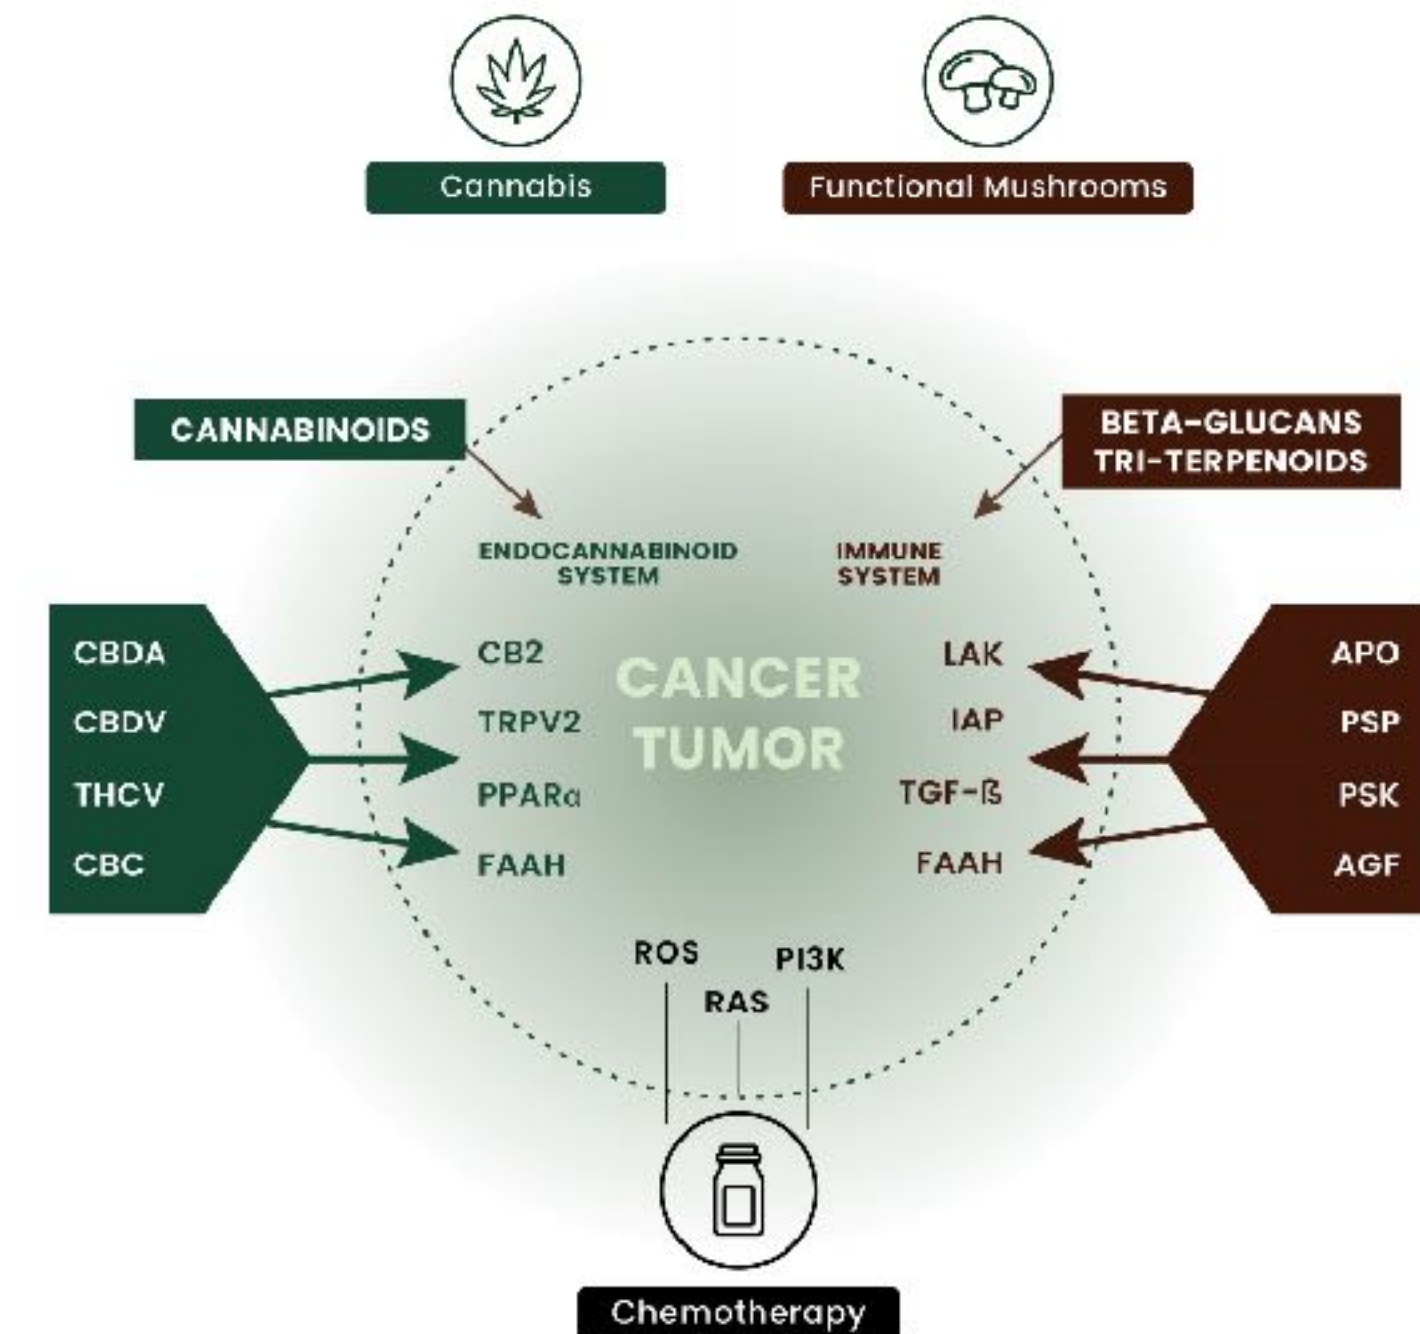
Cannabis

Functional Mushrooms

CANNABINOIDS

BETA-GLUCANS
TRI-TERPENOIDS

ENDOCANNABINOID SYSTEM

IMMUNE SYSTEM

CBDA
CBDV
THCV
CBC

CB2
TRPV2
PPARα
FAAH

CANCER TUMOR

LAK
IAP
TGF-ß
FAAH

APO
PSP
PSK
AGF

ROS
RAS
PI3K

Chemotherapy